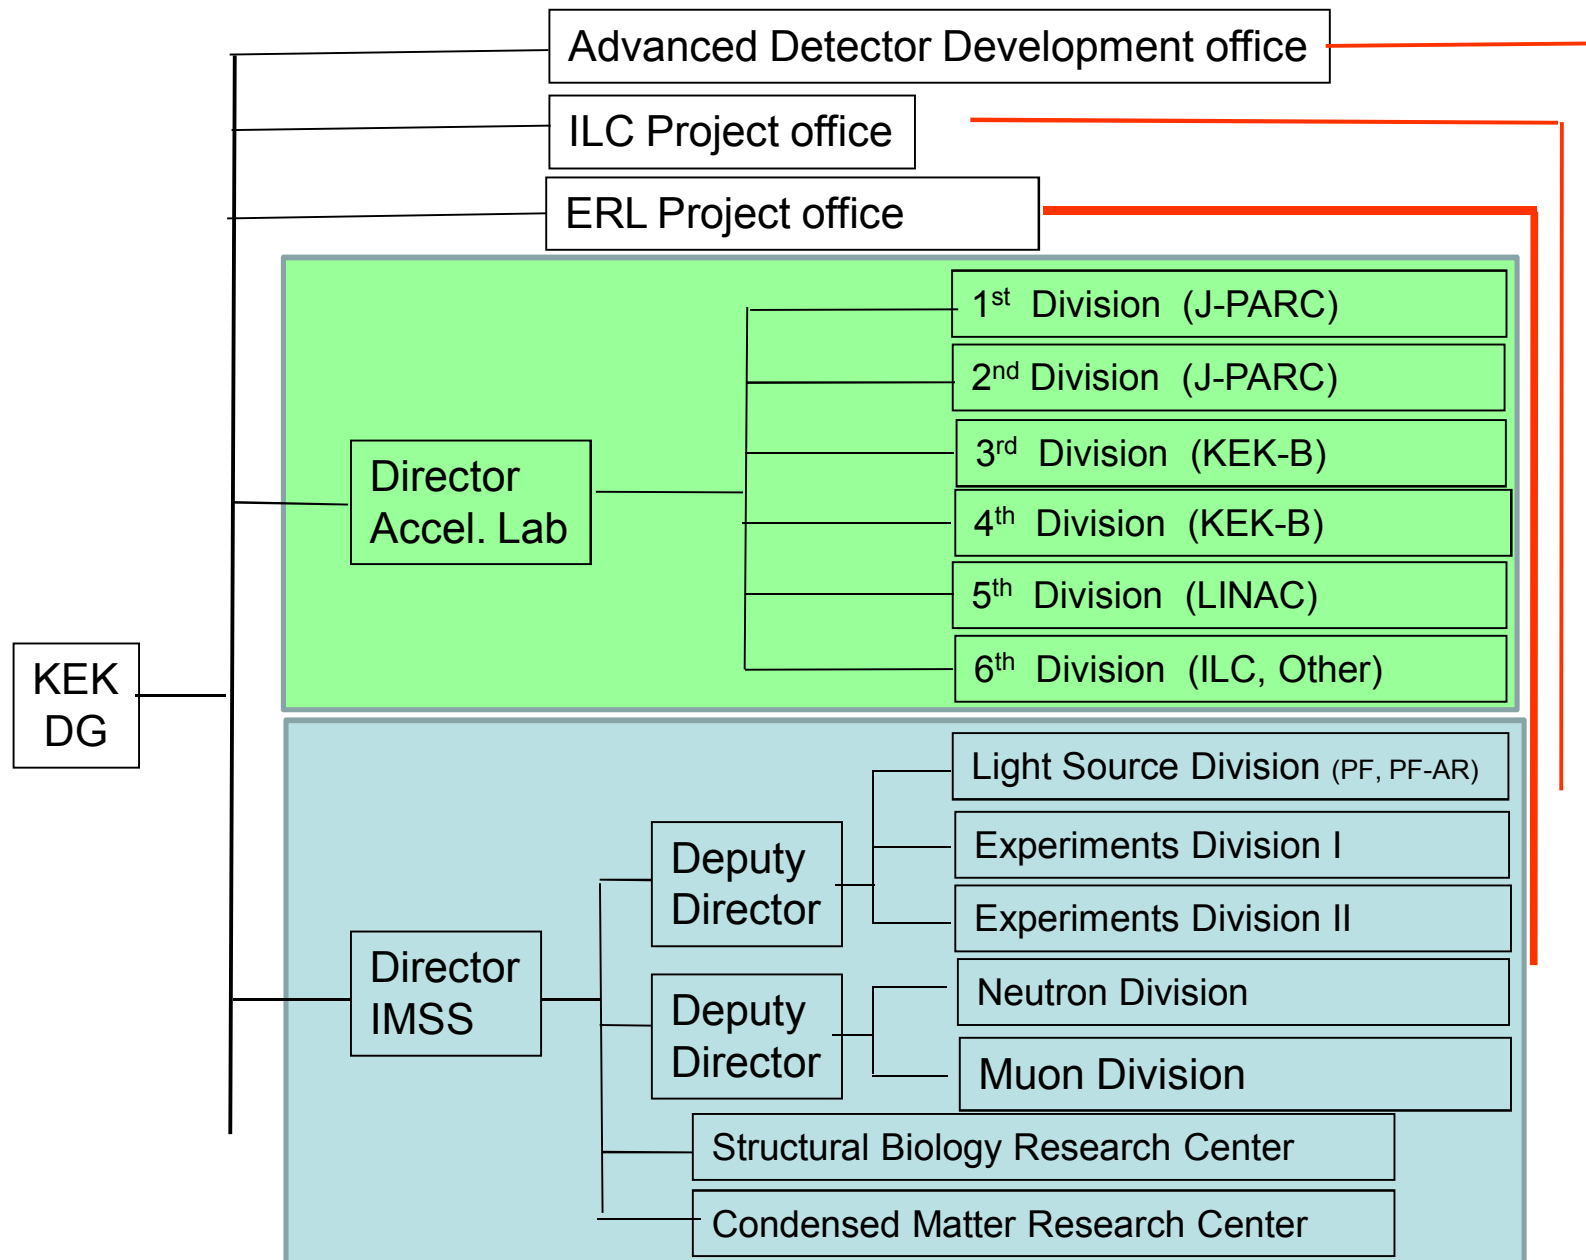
Advanced Detector Development office

ILC Project office

ERL Project office

KEK DG

Director Accel. Lab

$1^{st}$ Division (J-PARC)

$2^{nd}$ Division (J-PARC)

$3^{rd}$ Division (KEK-B)

$4^{th}$ Division (KEK-B)

$5^{th}$ Division (LINAC)

$6^{th}$ Division (ILC, Other)

Director IMSS

Deputy Director

Light Source Division (PF, PF-AR)

Experiments Division I

Experiments Division II

Deputy Director

Neutron Division

Muon Division

Structural Biology Research Center

Condensed Matter Research Center